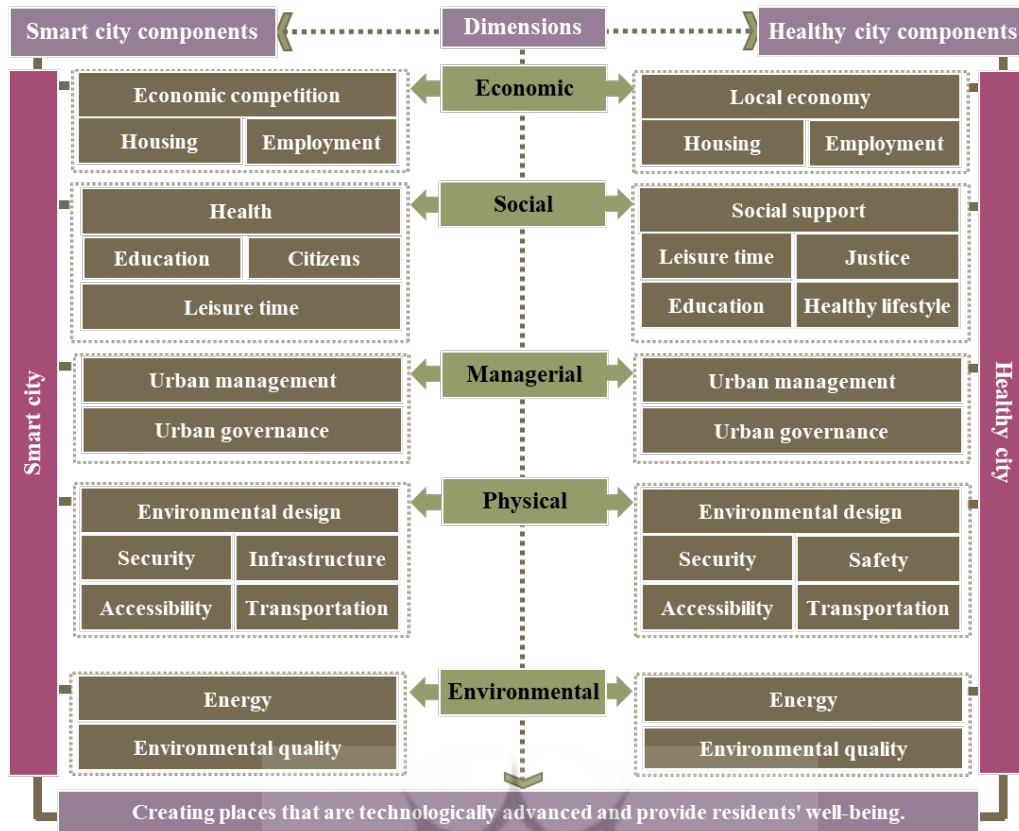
Smart city components

Dimensions

Healthy city components

Smart city

Economic competition

Housing

Employment

Economic

Local economy

Housing

Employment

Health

Education

Citizens

Leisure time

Social

Social support

Leisure time

Justice

Education

Healthy lifestyle

Urban management

Urban governance

Managerial

Urban management

Urban governance

Environmental design

Security

Infrastructure

Accessibility

Transportation

Physical

Environmental design

Security

Safety

Accessibility

Transportation

Energy

Environmental quality

Environmental

Energy

Environmental quality

Healthy city

Creating places that are technologically advanced and provide residents' well-being.